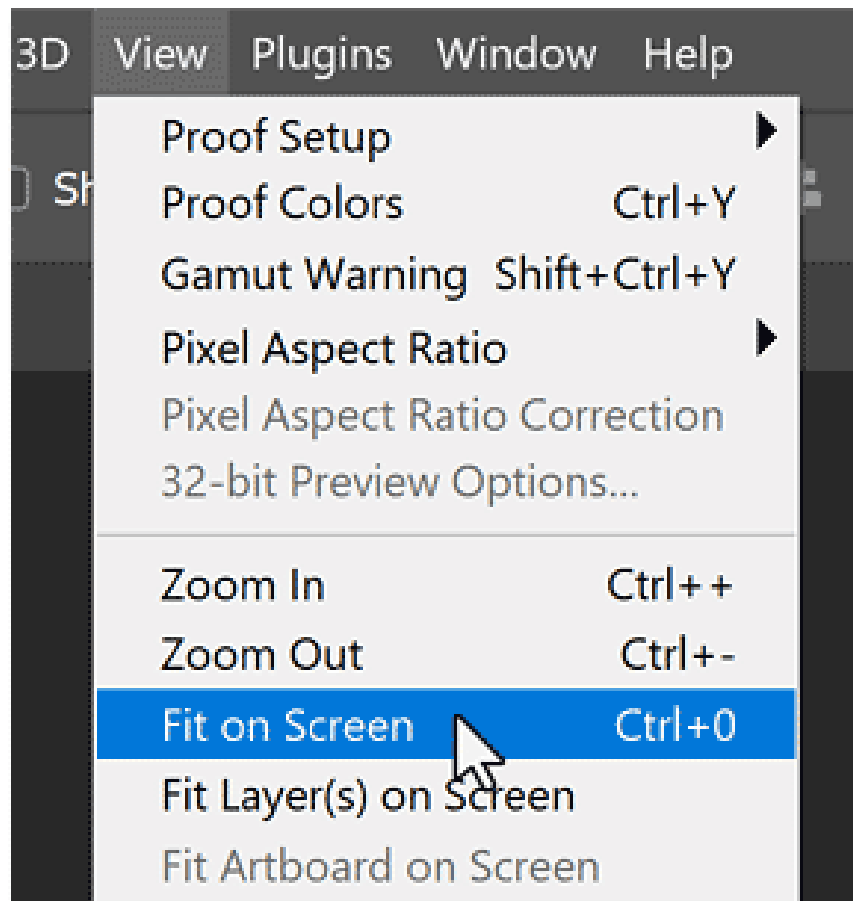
3D View Plugins Window Help

Sh

Proof Setup
Proof Colors Ctrl+Y
Gamut Warning Shift+Ctrl+Y
Pixel Aspect Ratio
Pixel Aspect Ratio Correction
32-bit Preview Options...

Zoom In Ctrl++
Zoom Out Ctrl+-
Fit on Screen Ctrl+0
Fit Layer(s) on Screen
Fit Artboard on Screen